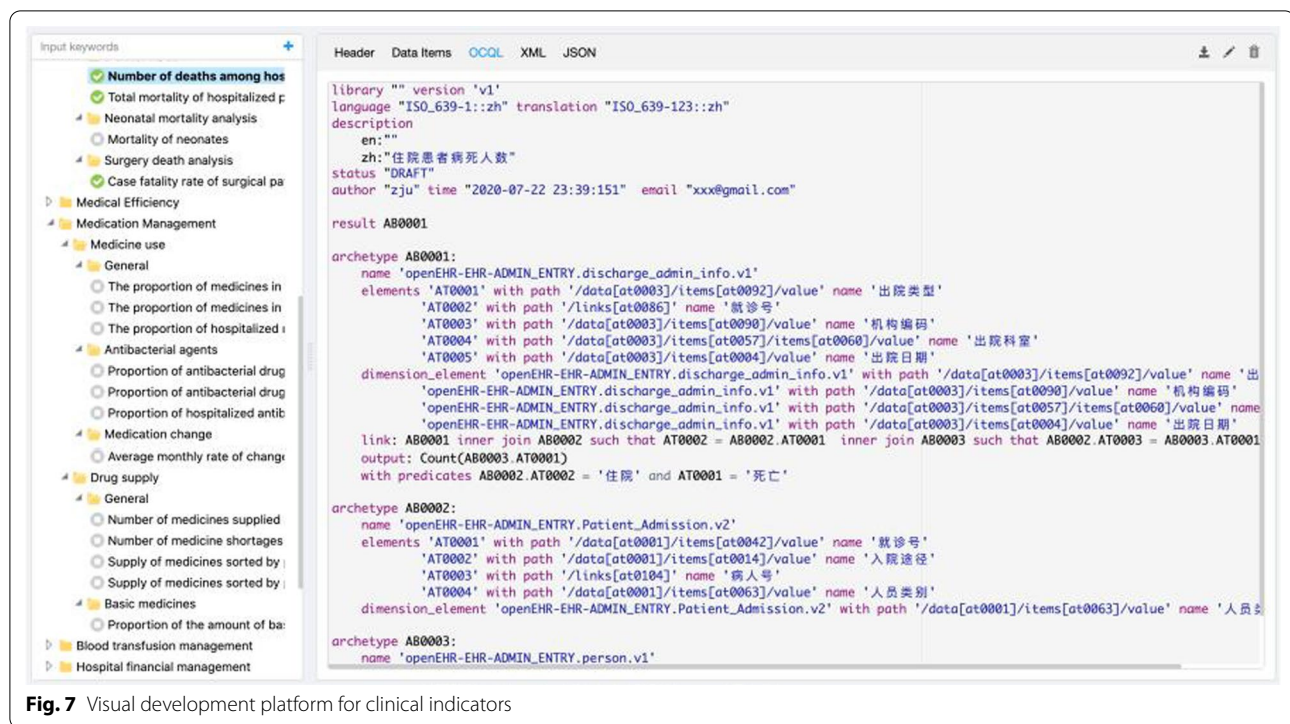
Input keywords

Number of deaths among hos
Total mortality of hospitalized p
Neonatal mortality analysis
Mortality of neonates
Surgery death analysis
Case fatality rate of surgical pa
Medical Efficiency
Medication Management
Medicine use
General
The proportion of medicines in
The proportion of medicines in
The proportion of hospitalized
Antibacterial agents
Proportion of antibacterial drug
Proportion of antibacterial drug
Proportion of hospitalized antib
Medication change
Average monthly rate of change
Drug supply
General
Number of medicines supplied
Number of medicine shortages
Supply of medicines sorted by
Supply of medicines sorted by
Basic medicines
Proportion of the amount of ba
Blood transfusion management
Hospital financial management

Header Data Items OCQL XML JSON

library "" version 'v1'
language "ISO_639-1::zh" translation "ISO_639-123::zh"
description
en:""
zh:"住院患者病死人数"
status "DRAFT"
author "zju" time "2020-07-22 23:39:151" email "xxx@gmail.com"

result AB0001

archetype AB0001:
name 'openEHR-EHR-ADMIN_ENTRY.discharge_admin_info.v1'
elements 'AT0001' with path '/data[at0003]/items[at0092]/value' name '出院类型'
'AT0002' with path '/links[at0086]' name '就诊号'
'AT0003' with path '/data[at0003]/items[at0090]/value' name '机构编码'
'AT0004' with path '/data[at0003]/items[at0057]/items[at0060]/value' name '出院科室'
'AT0005' with path '/data[at0003]/items[at0004]/value' name '出院日期'
dimension_element 'openEHR-EHR-ADMIN_ENTRY.discharge_admin_info.v1' with path '/data[at0003]/items[at0092]/value' name '出
'openEHR-EHR-ADMIN_ENTRY.discharge_admin_info.v1' with path '/data[at0003]/items[at0090]/value' name '机构编码'
'openEHR-EHR-ADMIN_ENTRY.discharge_admin_info.v1' with path '/data[at0003]/items[at0057]/items[at0060]/value' name
'openEHR-EHR-ADMIN_ENTRY.discharge_admin_info.v1' with path '/data[at0003]/items[at0004]/value' name '出院日期'
link: AB0001 inner join AB0002 such that AT0002 = AB0002.AT0001 inner join AB0003 such that AB0002.AT0003 = AB0003.AT0001
output: Count(AB0003.AT0001)
with predicates AB0002.AT0002 = '住院' and AT0001 = '死亡'

archetype AB0002:
name 'openEHR-EHR-ADMIN_ENTRY.Patient_Admission.v2'
elements 'AT0001' with path '/data[at0001]/items[at0042]/value' name '就诊号'
'AT0002' with path '/data[at0001]/items[at0014]/value' name '入院途径'
'AT0003' with path '/links[at0104]' name '病人号'
'AT0004' with path '/data[at0001]/items[at0063]/value' name '人员类别'
dimension_element 'openEHR-EHR-ADMIN_ENTRY.Patient_Admission.v2' with path '/data[at0001]/items[at0063]/value' name '人员

archetype AB0003:
name 'openEHR-EHR-ADMIN_ENTRY.person.v1'

Fig. 7 Visual development platform for clinical indicators